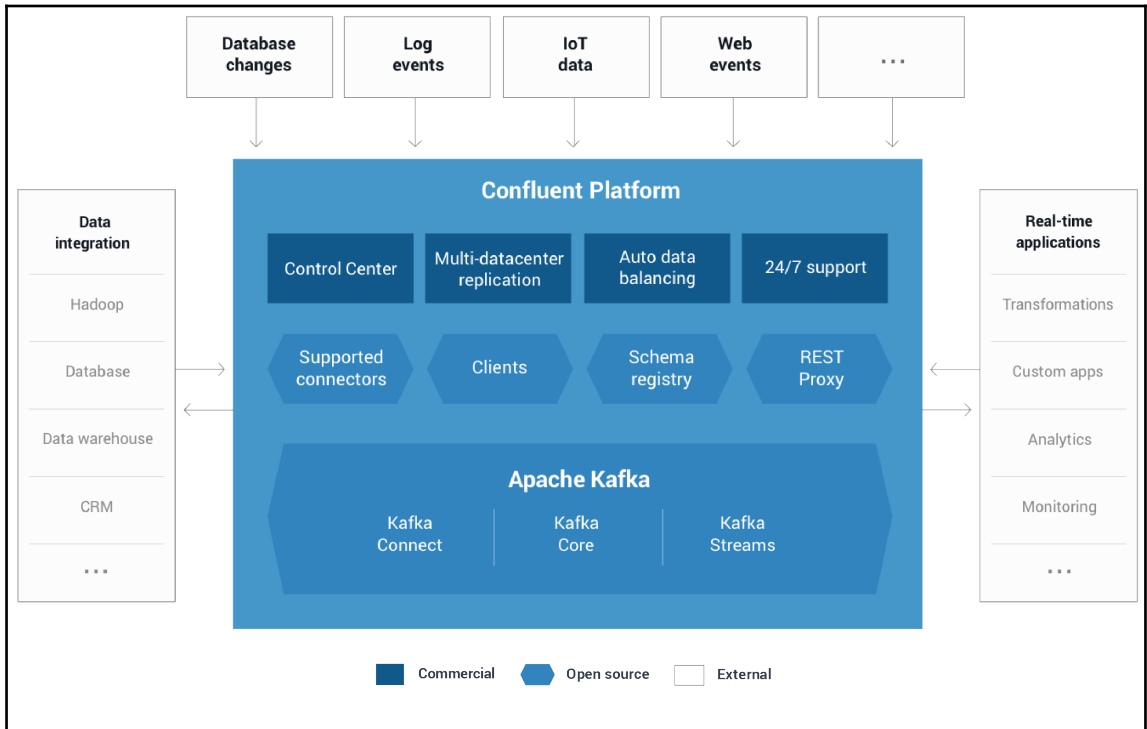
Database changes

Log events

IoT data

Web events

...

Data integration

Hadoop

Database

Data warehouse

CRM

...

Confluent Platform

Control Center

Multi-datacenter replication

Auto data balancing

24/7 support

Supported connectors

Clients

Schema registry

REST Proxy

Apache Kafka

Kafka Connect

Kafka Core

Kafka Streams

Real-time applications

Transformations

Custom apps

Analytics

Monitoring

...

Commercial

Open source

External